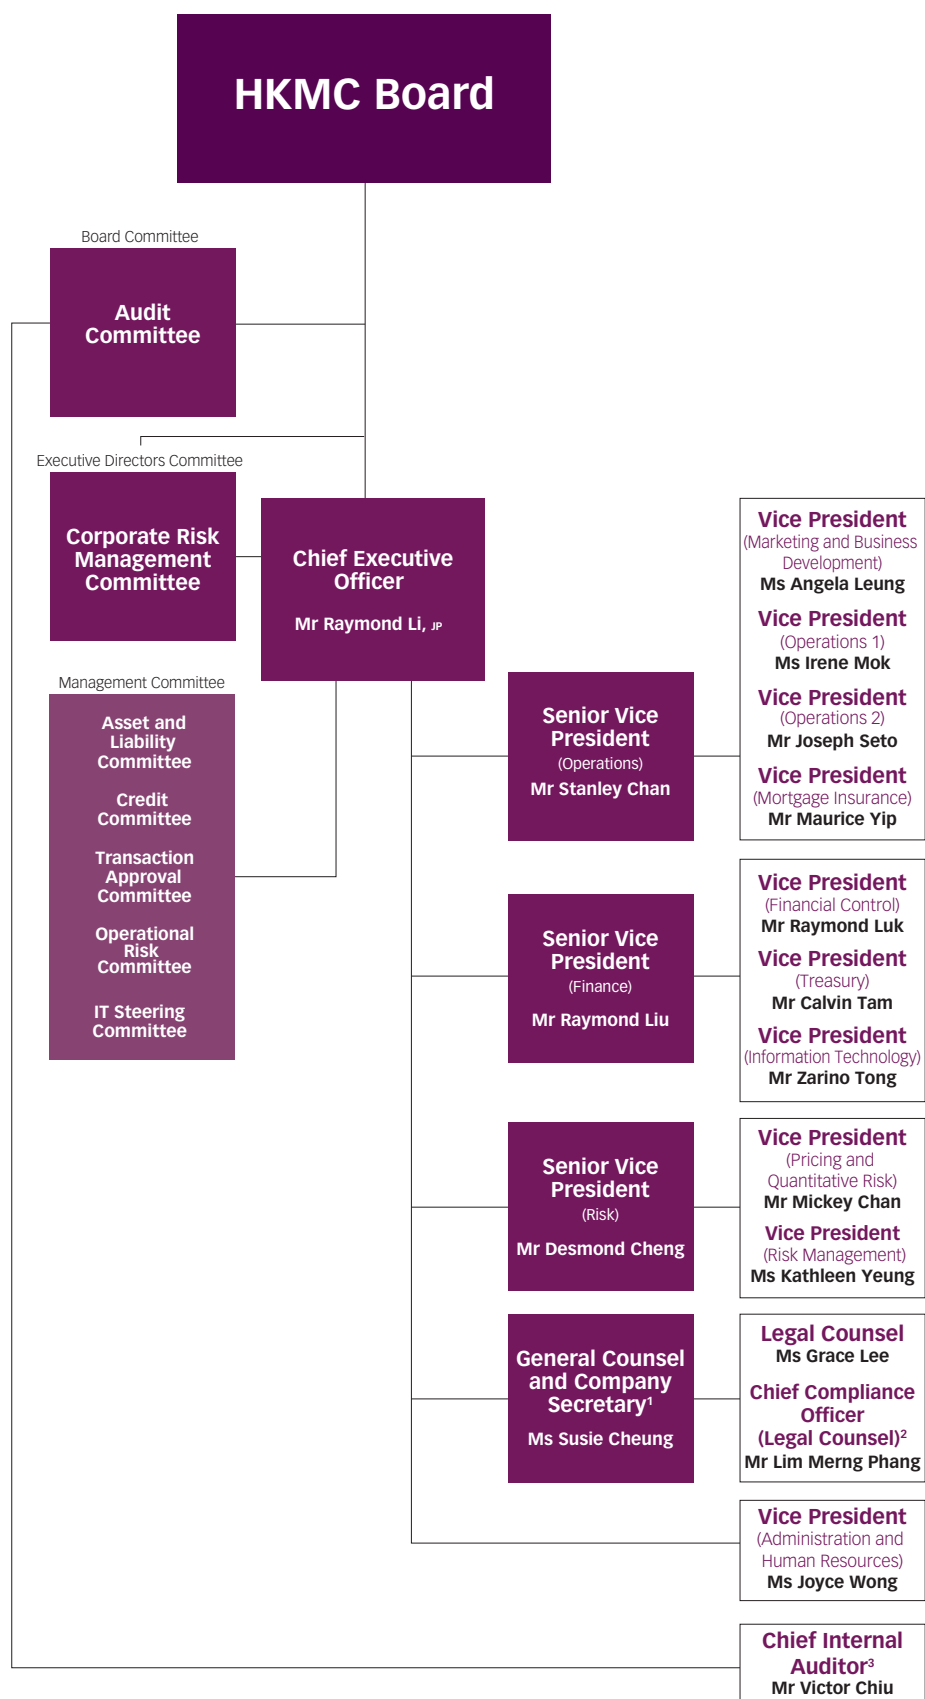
HKMC Board

Board Committee

Audit Committee

Executive Directors Committee

Corporate Risk Management Committee

Chief Executive Officer

Mr Raymond Li, JP

Management Committee

Asset and Liability Committee

Credit Committee

Transaction Approval Committee

Operational Risk Committee

IT Steering Committee

Senior Vice President
(Operations)
Mr Stanley Chan

Vice President
(Marketing and Business Development)
Ms Angela Leung

Vice President
(Operations 1)
Ms Irene Mok

Vice President
(Operations 2)
Mr Joseph Seto

Vice President
(Mortgage Insurance)
Mr Maurice Yip

Senior Vice President
(Finance)
Mr Raymond Liu

Vice President
(Financial Control)
Mr Raymond Luk

Vice President
(Treasury)
Mr Calvin Tam

Vice President
(Information Technology)
Mr Zarino Tong

Senior Vice President
(Risk)
Mr Desmond Cheng

Vice President
(Pricing and Quantitative Risk)
Mr Mickey Chan

Vice President
(Risk Management)
Ms Kathleen Yeung

General Counsel and Company Secretary$^1$
Ms Susie Cheung

Legal Counsel
Ms Grace Lee

Chief Compliance Officer
(Legal Counsel)$^2$
Mr Lim Merng Phang

Vice President
(Administration and Human Resources)
Ms Joyce Wong

Chief Internal Auditor$^3$
Mr Victor Chiu